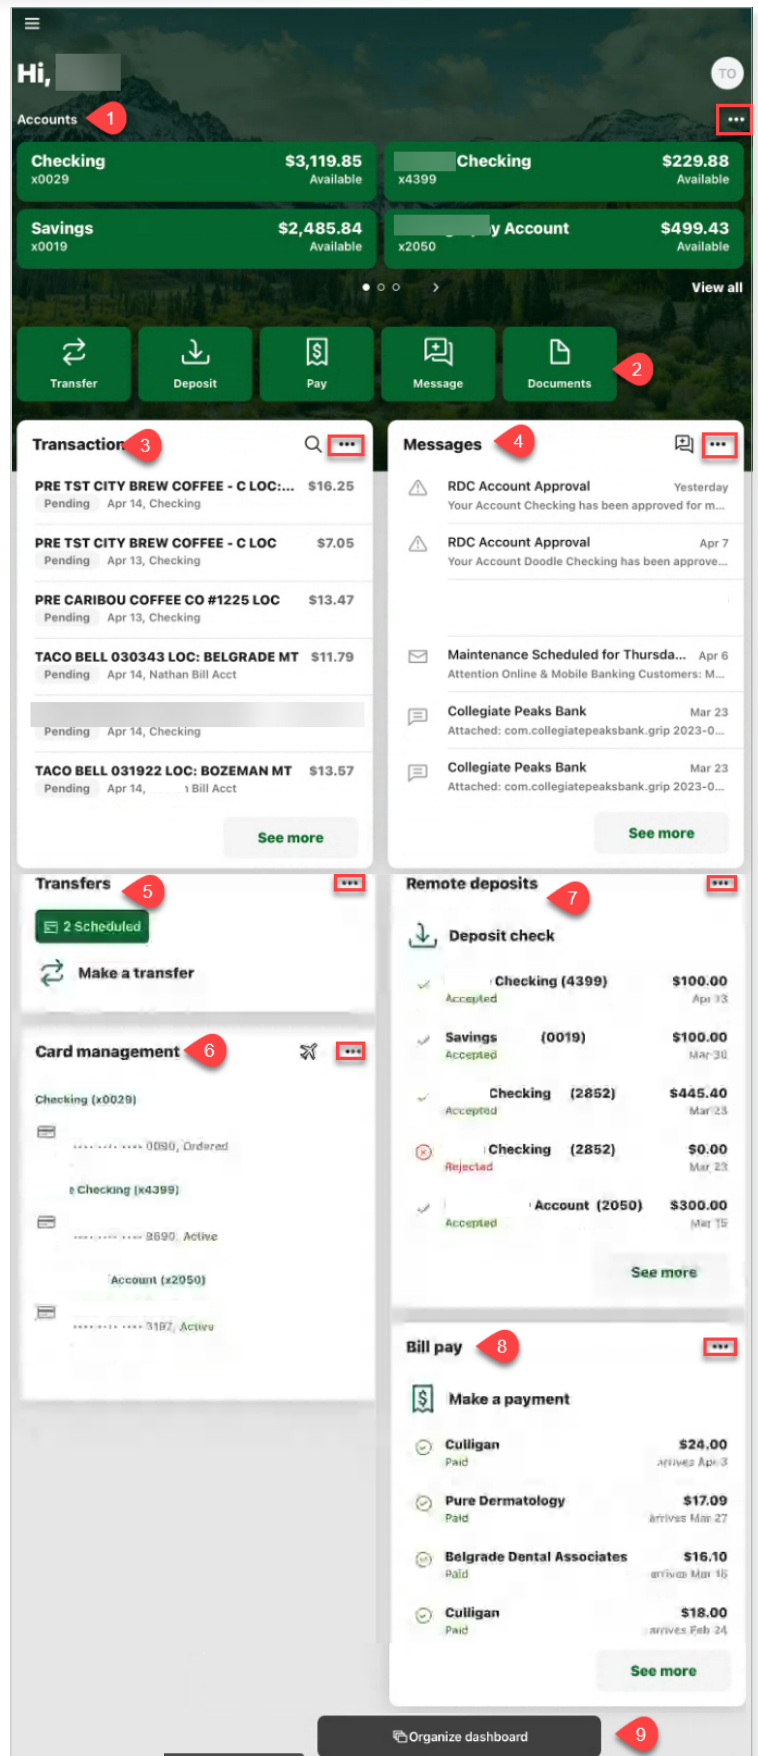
Hi, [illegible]

TO

Accounts 1

•••

Checking $3,119.85
x0029 Available

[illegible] Checking $229.88
x4399 Available

Savings $2,485.84
x0019 Available

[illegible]y Account $499.43
x2050 Available

View all

Transfer
Deposit
Pay
Message
Documents 2

Transaction 3 •••

PRE TST CITY BREW COFFEE - C LOC:... $16.25
Pending Apr 14, Checking

PRE TST CITY BREW COFFEE - C LOC $7.05
Pending Apr 13, Checking

PRE CARIBOU COFFEE CO #1225 LOC $13.47
Pending Apr 13, Checking

TACO BELL 030343 LOC: BELGRADE MT $11.79
Pending Apr 14, Nathan Bill Acct

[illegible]
Pending Apr 14, Checking

TACO BELL 031922 LOC: BOZEMAN MT $13.57
Pending Apr 14, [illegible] Bill Acct

See more

Messages 4 •••

RDC Account Approval Yesterday
Your Account Checking has been approved for m...

RDC Account Approval Apr 7
Your Account Doodle Checking has been approve...

Maintenance Scheduled for Thursda... Apr 6
Attention Online & Mobile Banking Customers: M...

Collegiate Peaks Bank Mar 23
Attached: com.collegiatepeaksbank.grip 2023-0...

Collegiate Peaks Bank Mar 23
Attached: com.collegiatepeaksbank.grip 2023-0...

See more

Transfers 5 •••

2 Scheduled

Make a transfer

Card management 6 •••

Checking (x0029)
•••• •••• •••• 0080, Ordered

Checking (x4399)
•••• •••• •••• 8690, Active

Account (x2050)
•••• •••• •••• 3197, Active

Remote deposits 7 •••

Deposit check

Checking (4399) $100.00
Accepted Apr 13

Savings (0019) $100.00
Accepted Mar 30

Checking (2852) $445.40
Accepted Mar 23

Checking (2852) $0.00
Rejected Mar 23

Account (2050) $300.00
Accepted Mar 15

See more

Bill pay 8 •••

Make a payment

Culligan $24.00
Paid arrives Apr 3

Pure Dermatology $17.09
Paid arrives Mar 27

Belgrade Dental Associates $16.10
Paid arrives Mar 16

Culligan $18.00
Paid arrives Feb 24

See more

Organize dashboard 9